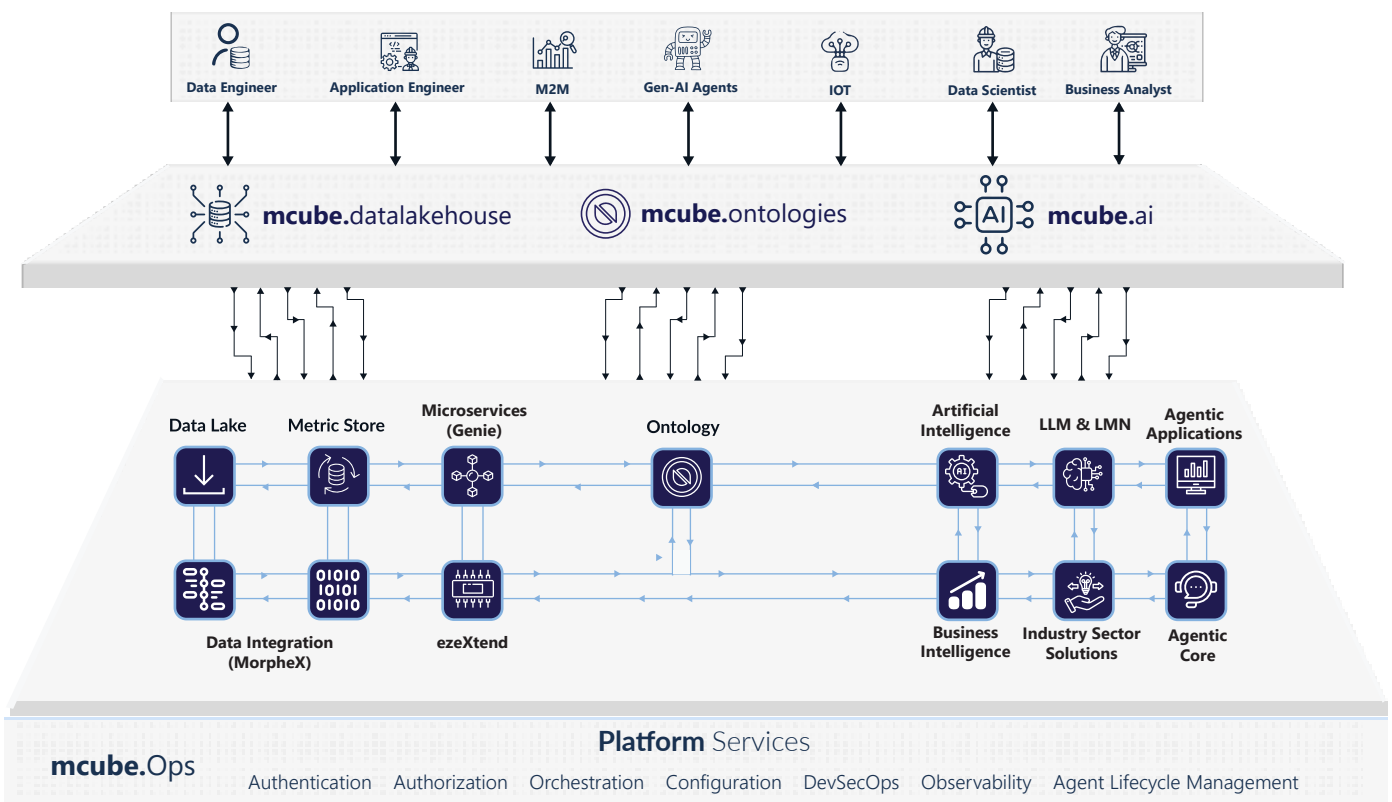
Data Engineer
Application Engineer
M2M
Gen-AI Agents
IOT
Data Scientist
Business Analyst

mcube.datalakehouse
mcube.ontologies
AI
mcube.ai

Data Lake
Metric Store
Microservices (Genie)
Ontology
Artificial Intelligence
LLM & LMN
Agentic Applications

AI

Data Integration (MorpheX)
ezeXtend
Business Intelligence
Industry Sector Solutions
Agentic Core

Platform Services
mcube.Ops
Authentication Authorization Orchestration Configuration DevSecOps Observability Agent Lifecycle Management